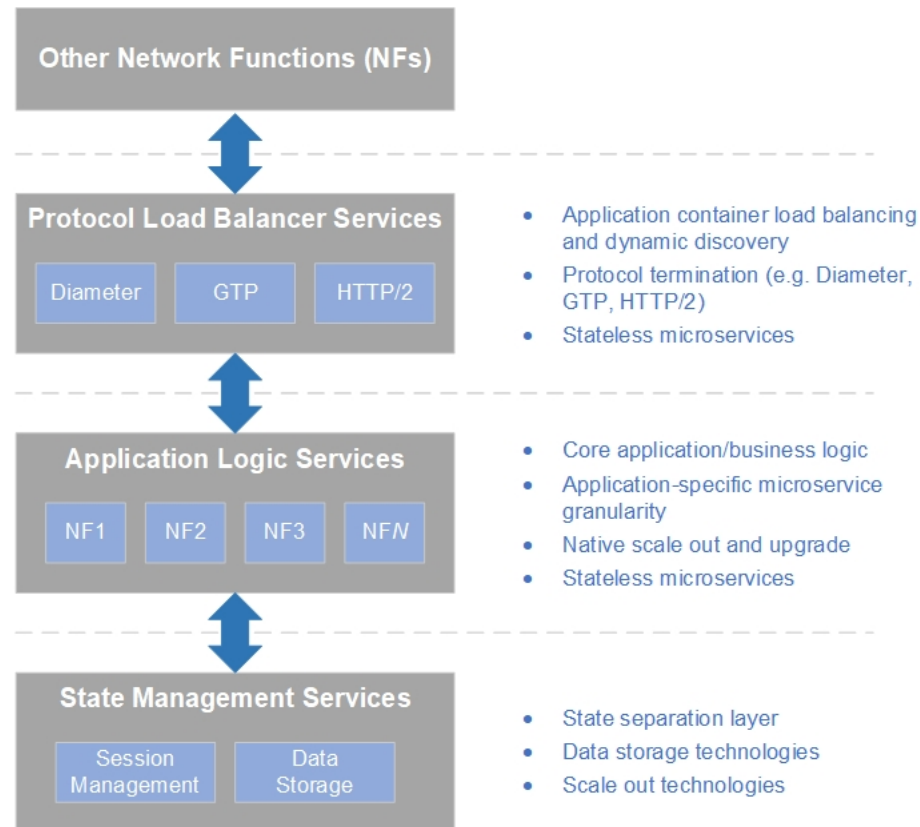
Other Network Functions (NFs)

Protocol Load Balancer Services

Diameter

GTP

HTTP/2

- Application container load balancing and dynamic discovery
- Protocol termination (e.g. Diameter, GTP, HTTP/2)
- Stateless microservices

Application Logic Services

NF1

NF2

NF3

NF*N*

- Core application/business logic
- Application-specific microservice granularity
- Native scale out and upgrade
- Stateless microservices

State Management Services

Session Management

Data Storage

- State separation layer
- Data storage technologies
- Scale out technologies